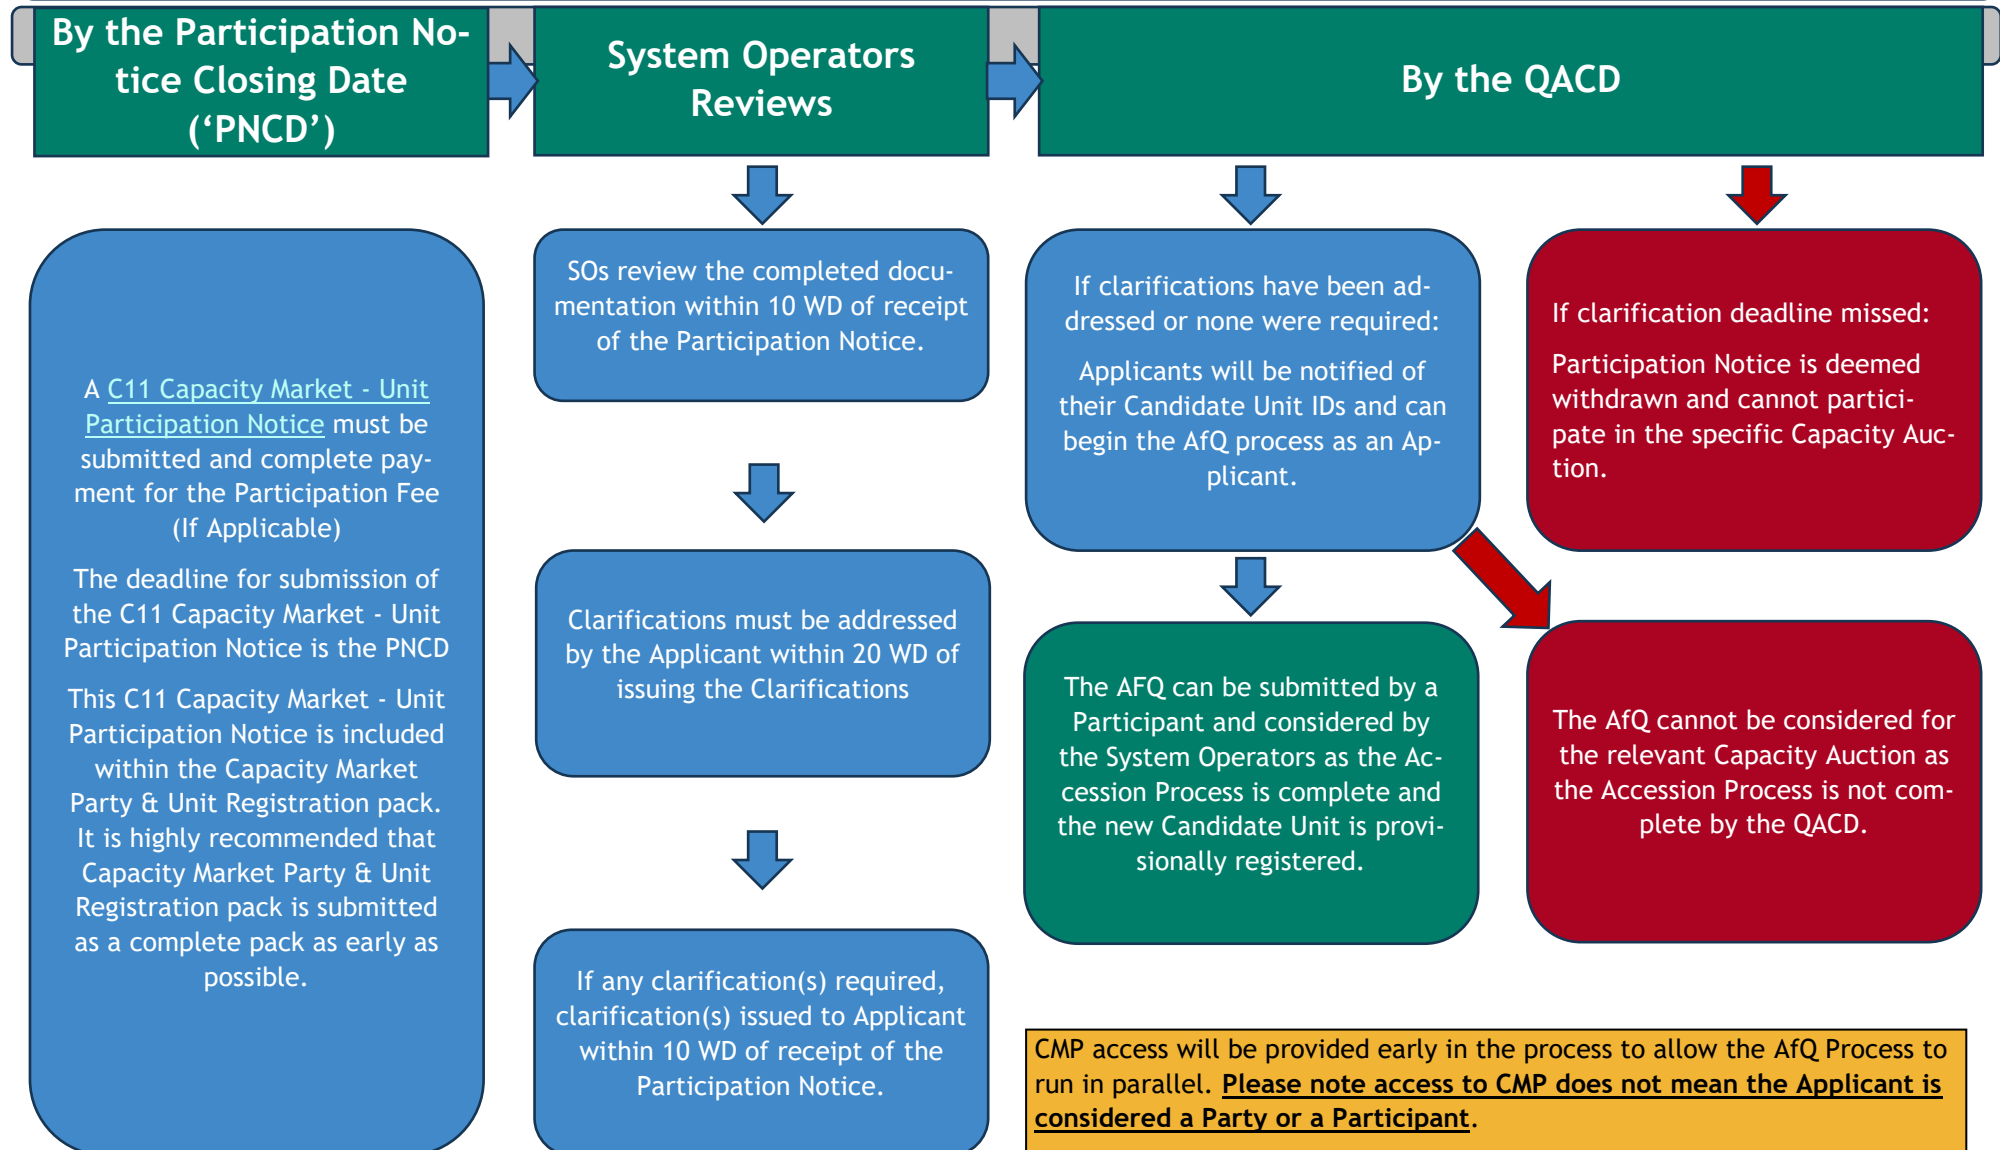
By the Participation Notice Closing Date ('PNCD')

System Operators Reviews

By the QACD

A C11 Capacity Market - Unit Participation Notice must be submitted and complete payment for the Participation Fee (If Applicable)

The deadline for submission of the C11 Capacity Market - Unit Participation Notice is the PNCD

This C11 Capacity Market - Unit Participation Notice is included within the Capacity Market Party & Unit Registration pack. It is highly recommended that Capacity Market Party & Unit Registration pack is submitted as a complete pack as early as possible.

SOs review the completed documentation within 10 WD of receipt of the Participation Notice.

Clarifications must be addressed by the Applicant within 20 WD of issuing the Clarifications

If any clarification(s) required, clarification(s) issued to Applicant within 10 WD of receipt of the Participation Notice.

If clarifications have been addressed or none were required:

Applicants will be notified of their Candidate Unit IDs and can begin the AfQ process as an Applicant.

If clarification deadline missed:

Participation Notice is deemed withdrawn and cannot participate in the specific Capacity Auction.

The AFQ can be submitted by a Participant and considered by the System Operators as the Accession Process is complete and the new Candidate Unit is provisionally registered.

The AfQ cannot be considered for the relevant Capacity Auction as the Accession Process is not complete by the QACD.

CMP access will be provided early in the process to allow the AfQ Process to run in parallel. Please note access to CMP does not mean the Applicant is considered a Party or a Participant.